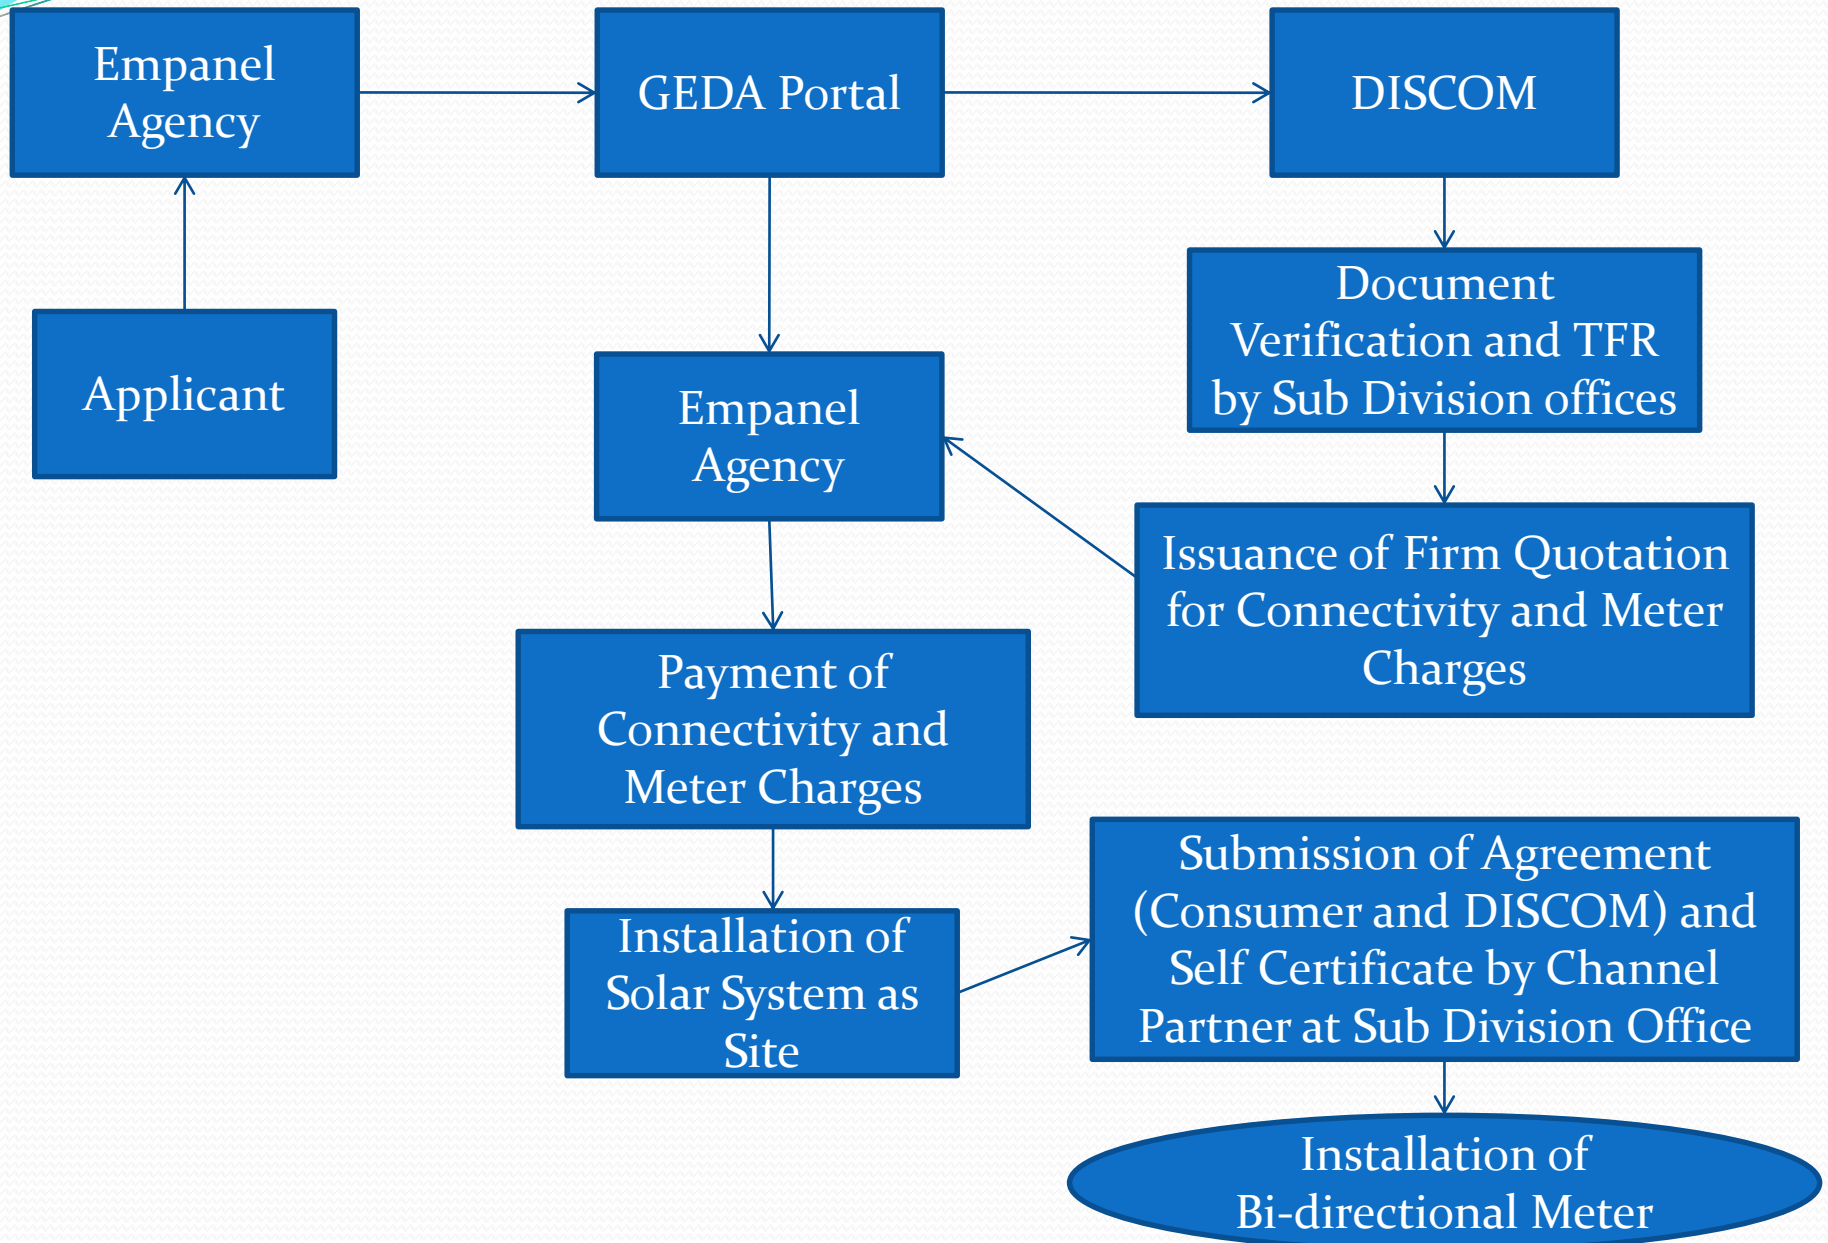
Empanel Agency

GEDA Portal

DISCOM

Applicant

Empanel Agency

Document Verification and TFR by Sub Division offices

Issuance of Firm Quotation for Connectivity and Meter Charges

Payment of Connectivity and Meter Charges

Installation of Solar System as Site

Submission of Agreement (Consumer and DISCOM) and Self Certificate by Channel Partner at Sub Division Office

Installation of Bi-directional Meter